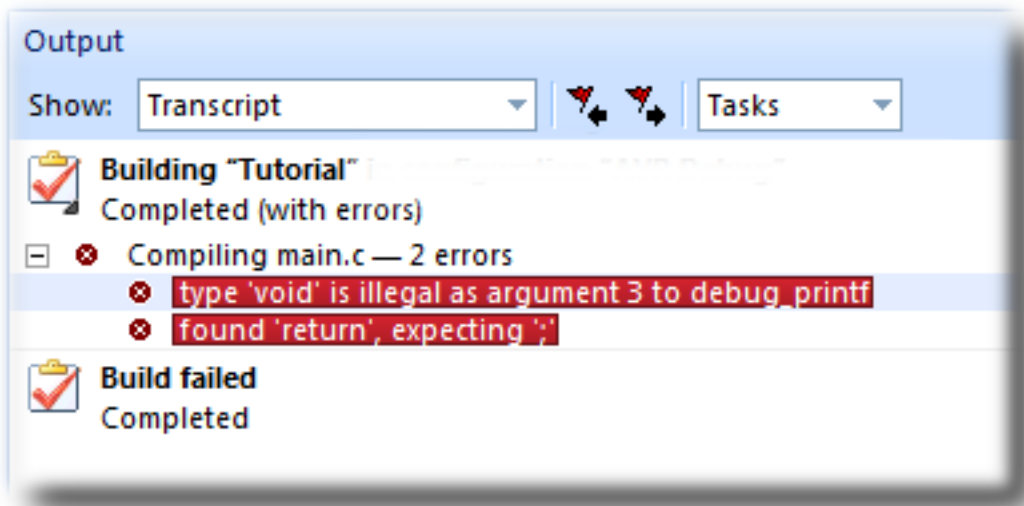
Output

Show: Transcript Tasks

Building "Tutorial" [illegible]
Completed (with errors)

Compiling main.c — 2 errors
type 'void' is illegal as argument 3 to debug_printf
found 'return', expecting ';'

Build failed
Completed